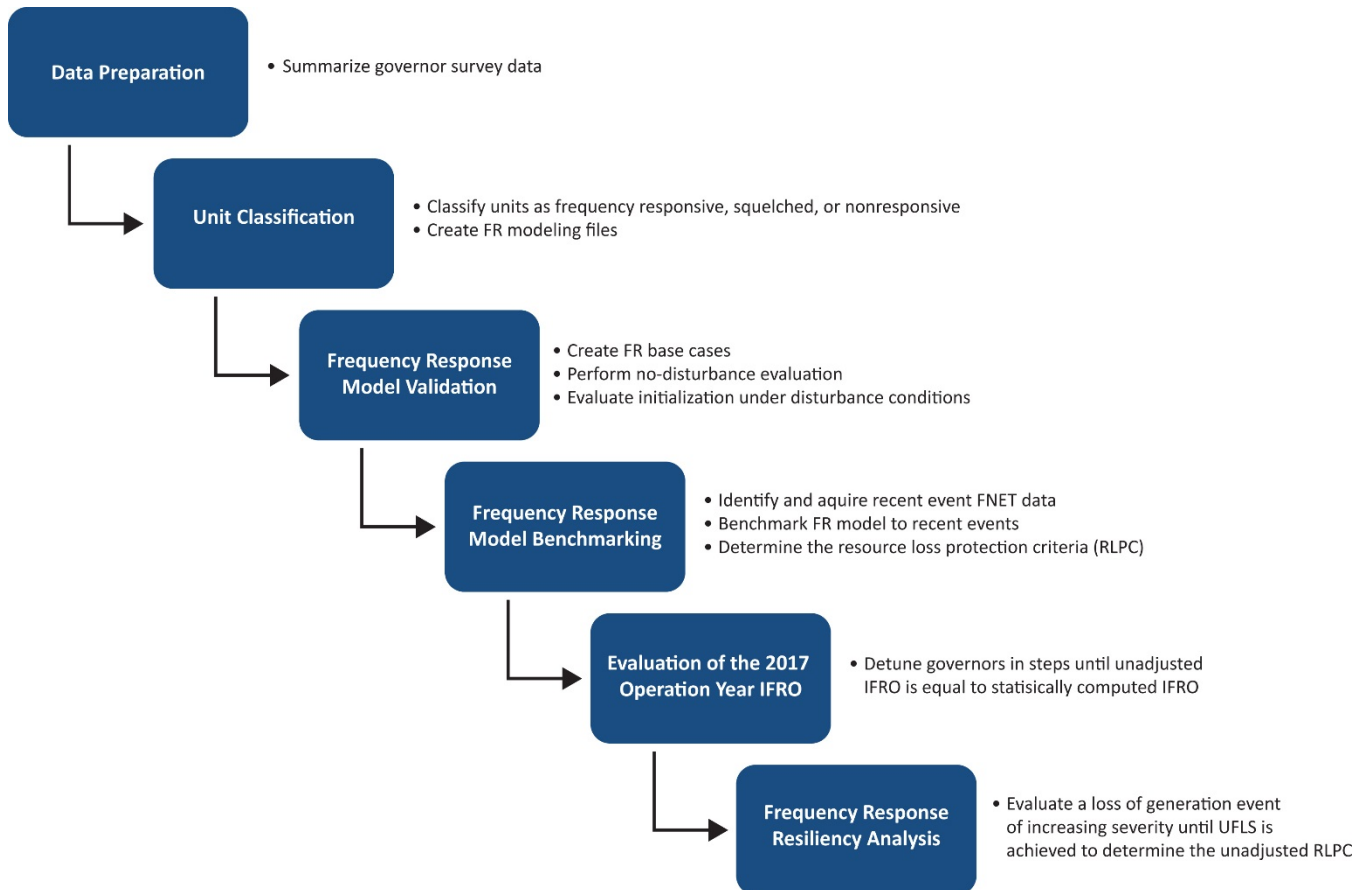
Data Preparation

• Summarize governor survey data

Unit Classification

• Classify units as frequency responsive, squelched, or nonresponsive
• Create FR modeling files

Frequency Response Model Validation

• Create FR base cases
• Perform no-disturbance evaluation
• Evaluate initialization under disturbance conditions

Frequency Response Model Benchmarking

• Identify and aquire recent event FNET data
• Benchmark FR model to recent events
• Determine the resource loss protection criteria (RLPC)

Evaluation of the 2017 Operation Year IFRO

• Detune governors in steps until unadjusted IFRO is equal to statisically computed IFRO

Frequency Response Resiliency Analysis

• Evaluate a loss of generation event of increasing severity until UFLS is achieved to determine the unadjusted RLPC